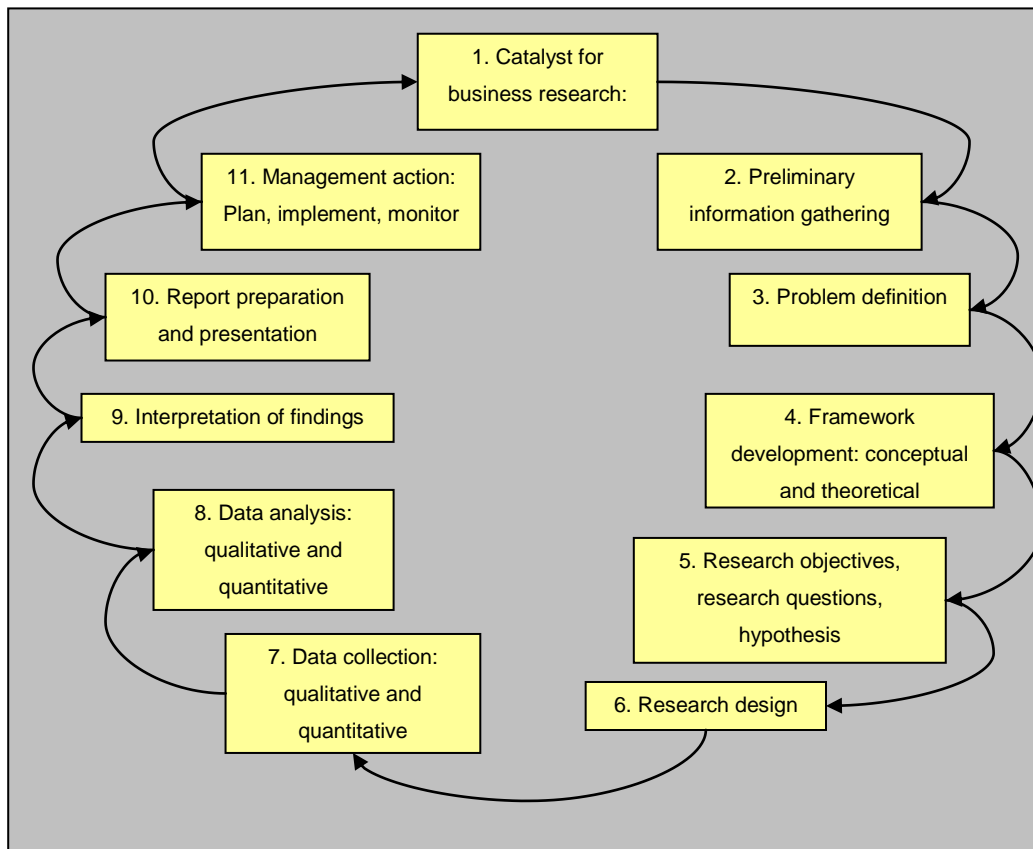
1. Catalyst for business research:

2. Preliminary information gathering

3. Problem definition

4. Framework development: conceptual and theoretical

5. Research objectives, research questions, hypothesis

6. Research design

7. Data collection: qualitative and quantitative

8. Data analysis: qualitative and quantitative

9. Interpretation of findings

10. Report preparation and presentation

11. Management action: Plan, implement, monitor